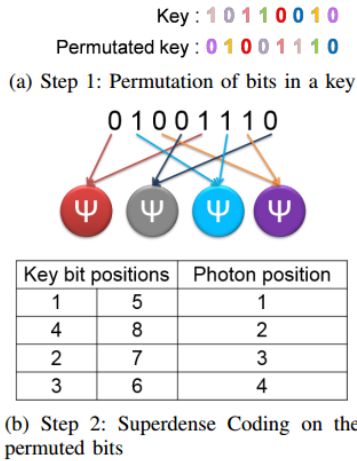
Key : 1 0 1 1 0 0 1 0

Permutated key : 0 1 0 0 1 1 1 0

(a) Step 1: Permutation of bits in a key

0 1 0 0 1 1 1 0

Ψ Ψ Ψ Ψ

| Key bit positions | | Photon position |
|---|---|---|
| 1 | 5 | 1 |
| 4 | 8 | 2 |
| 2 | 7 | 3 |
| 3 | 6 | 4 |

(b) Step 2: Superdense Coding on the permuted bits